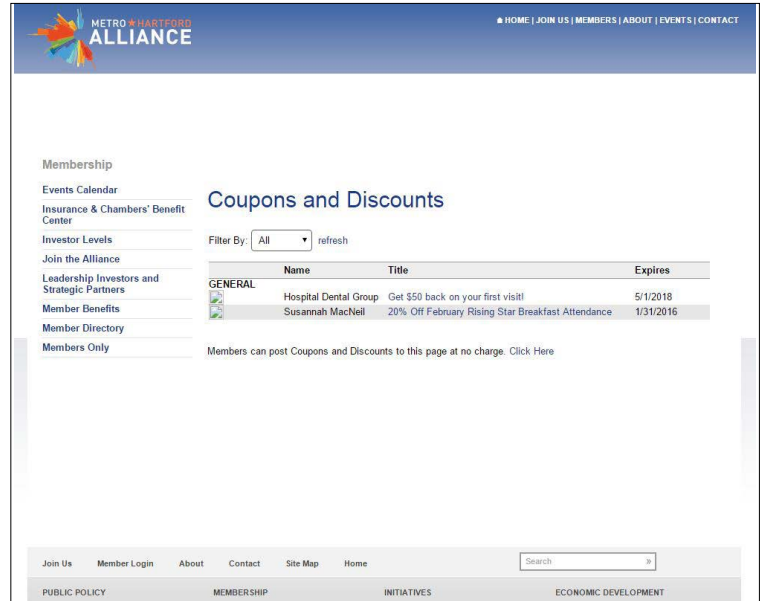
METRO HARTFORD
ALLIANCE

HOME | JOIN US | MEMBERS | ABOUT | EVENTS | CONTACT

Membership

Events Calendar
Insurance & Chambers' Benefit Center
Investor Levels
Join the Alliance
Leadership Investors and Strategic Partners
Member Benefits
Member Directory
Members Only

Coupons and Discounts

Filter By: All refresh

| | Name | Title | Expires |
|---|---|---|---|
| GENERAL | | | |
| | Hospital Dental Group | Get $50 back on your first visit! | 5/1/2018 |
| | Susannah MacNeil | 20% Off February Rising Star Breakfast Attendance | 1/31/2016 |

Members can post Coupons and Discounts to this page at no charge. Click Here

Join Us Member Login About Contact Site Map Home

Search »

PUBLIC POLICY MEMBERSHIP INITIATIVES ECONOMIC DEVELOPMENT